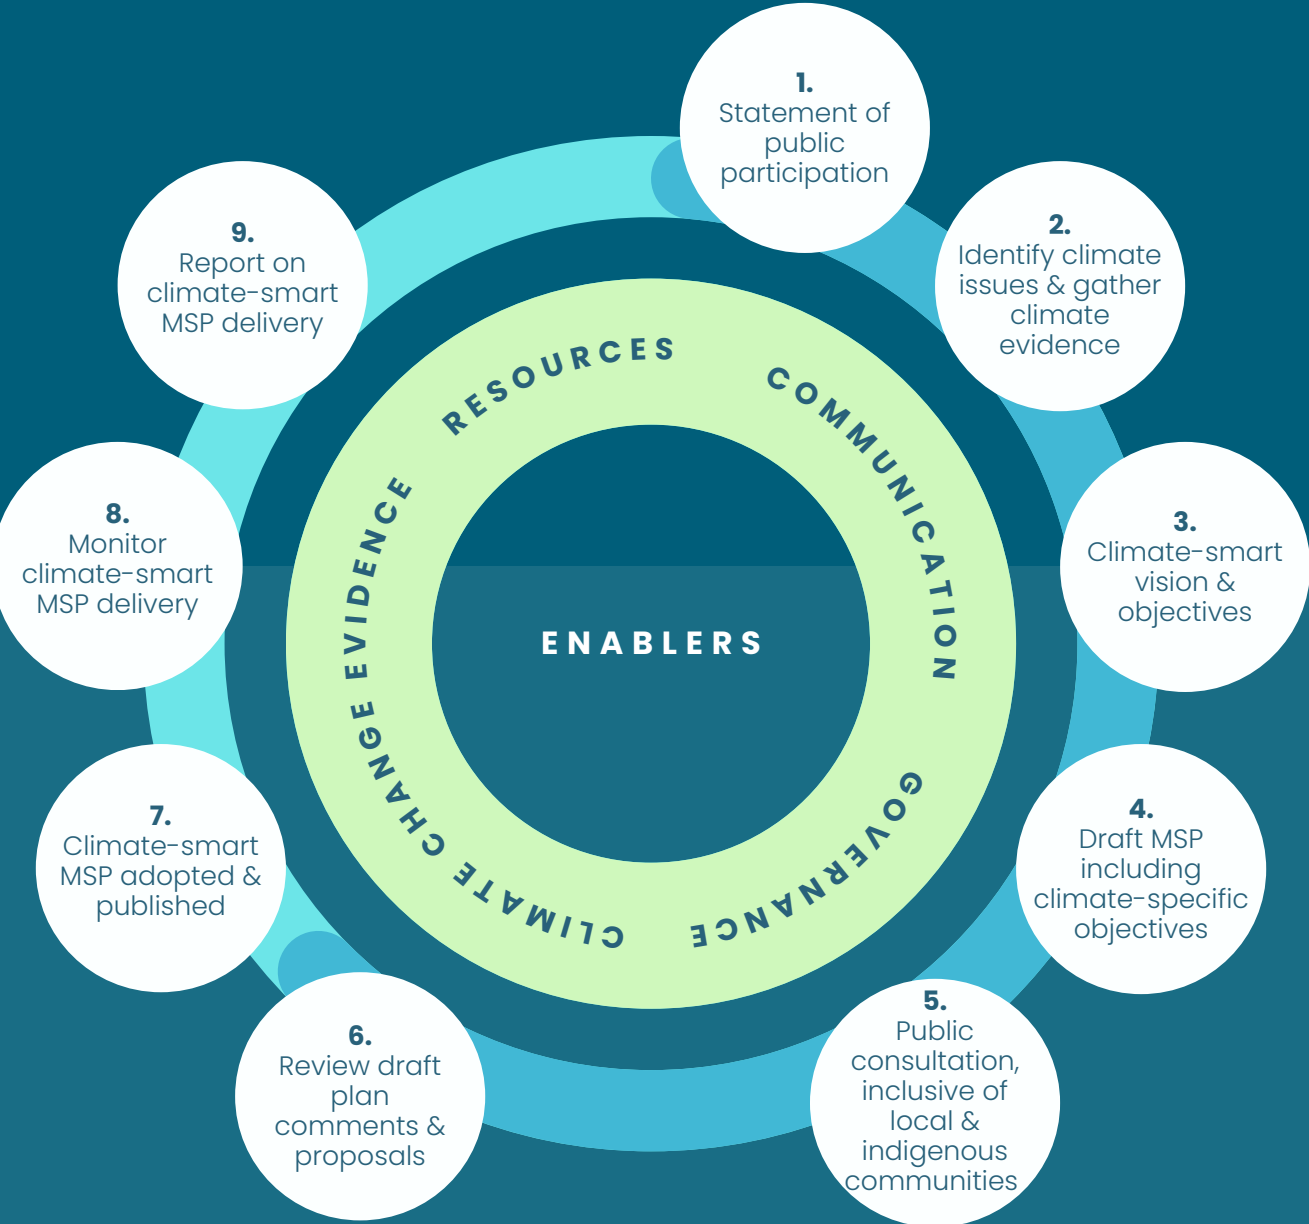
1.
Statement of public participation

2.
Identify climate issues & gather climate evidence

3.
Climate-smart vision & objectives

4.
Draft MSP including climate-specific objectives

5.
Public consultation, inclusive of local & indigenous communities

6.
Review draft plan comments & proposals

7.
Climate-smart MSP adopted & published

8.
Monitor climate-smart MSP delivery

9.
Report on climate-smart MSP delivery

RESOURCES

COMMUNICATION

GOVERNANCE

CLIMATE CHANGE EVIDENCE

ENABLERS